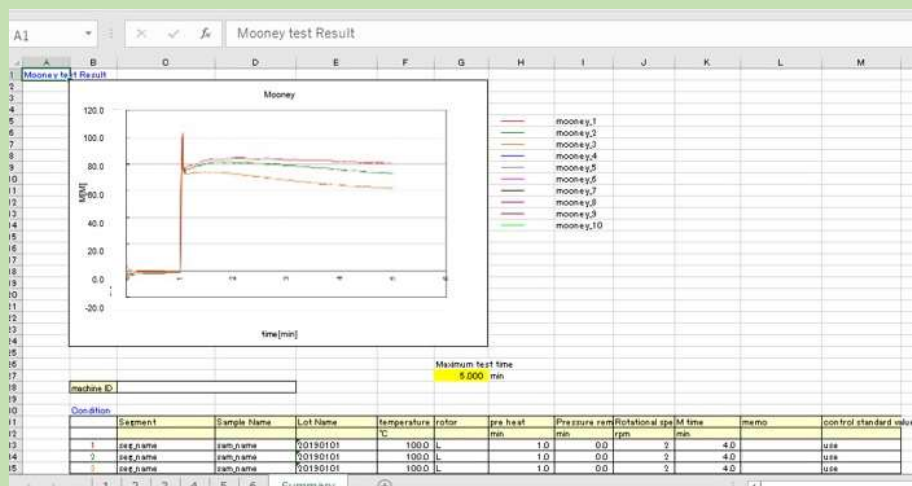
A1 | Mooney test Result

A B C D E F G H I J K L M

Mooney test Result

Mooney

120.0
100.0
80.0
MM 60.0
40.0
20.0
0.0
-20.0

time[min]

mooney_1
mooney_2
mooney_3
mooney_4
mooney_5
mooney_6
mooney_7
mooney_8
mooney_9
mooney_10

Maximum test time
5.000 min

machine ID

Condition

| | Segment | Sample Name | Lot Name | temperature | rotor | pre heat | Pressure rem | Rotational spe | M time | memo | control standard valu |
|---|---|---|---|---|---|---|---|---|---|---|---|
| | | | | ℃ | | min | min | rpm | min | | |
| 1 | seg_name | sam_name | 20190101 | 100.0 | L | 1.0 | 0.0 | 2 | 4.0 | | use |
| 2 | seg_name | sam_name | 20190101 | 100.0 | L | 1.0 | 0.0 | 2 | 4.0 | | use |
| 3 | seg_name | sam_name | 20190101 | 100.0 | L | 1.0 | 0.0 | 2 | 4.0 | | use |

1 2 3 4 5 6 Summary